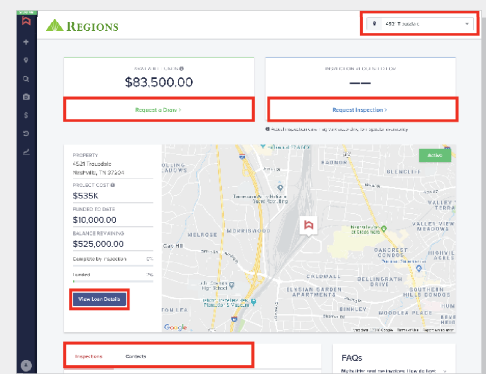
REGIONS

4521 Troudale

AVAILABLE TO DRAW

$83,500.00

Request a Draw >

INSPECTION STATUS

—

Request Inspection >

PROPERTY
4521 Troudale
Memphis, TN 37204

PROJECT COST
$535K

FUNDED TO DATE
$10,000.00

BALANCE REMAINING
$525,000.00

Completed by Inspection 0%

Funded 1%

View Loan Details

Active

MELROSE
BERKLEY
GLENCLIFF
VALLEY VIEW MEADOWS
ELYSIAN GARDEN APARTMENTS
BELLINGRATH DRIVE
CULLOMALL
SOUTHERN HILLS
WOODBINE
ROSEDALE
MORRIS
Google

Inspections
Contacts

FAQs